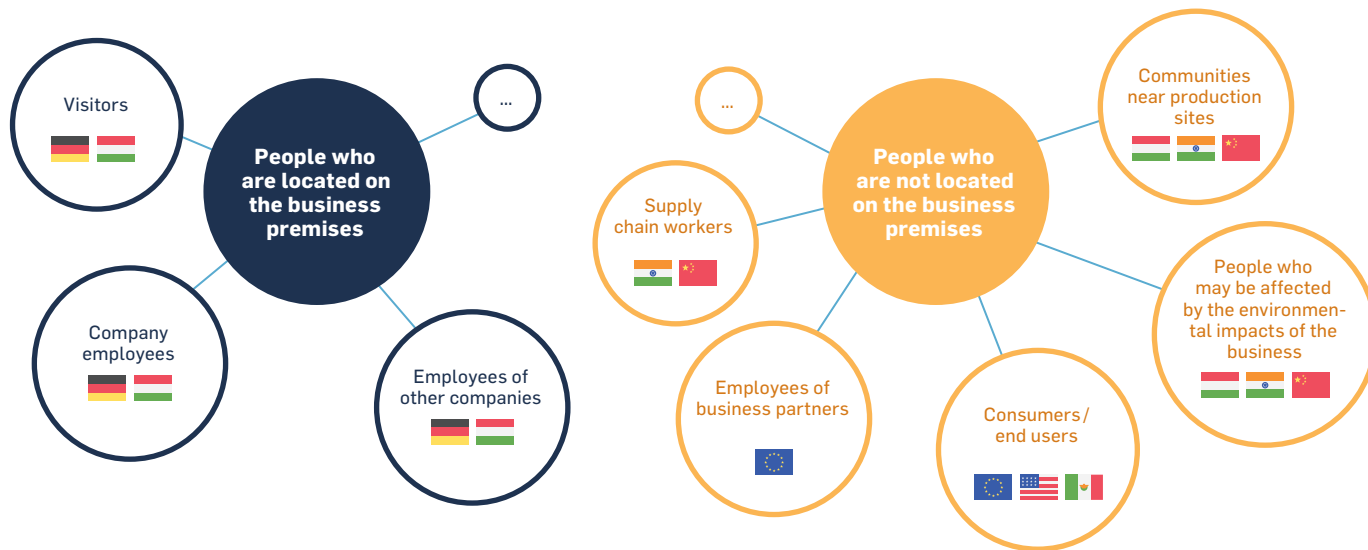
Visitors

...

People who are located on the business premises

Company employees

Employees of other companies

...

Communities near production sites

People who are not located on the business premises

Supply chain workers

People who may be affected by the environmental impacts of the business

Employees of business partners

Consumers / end users